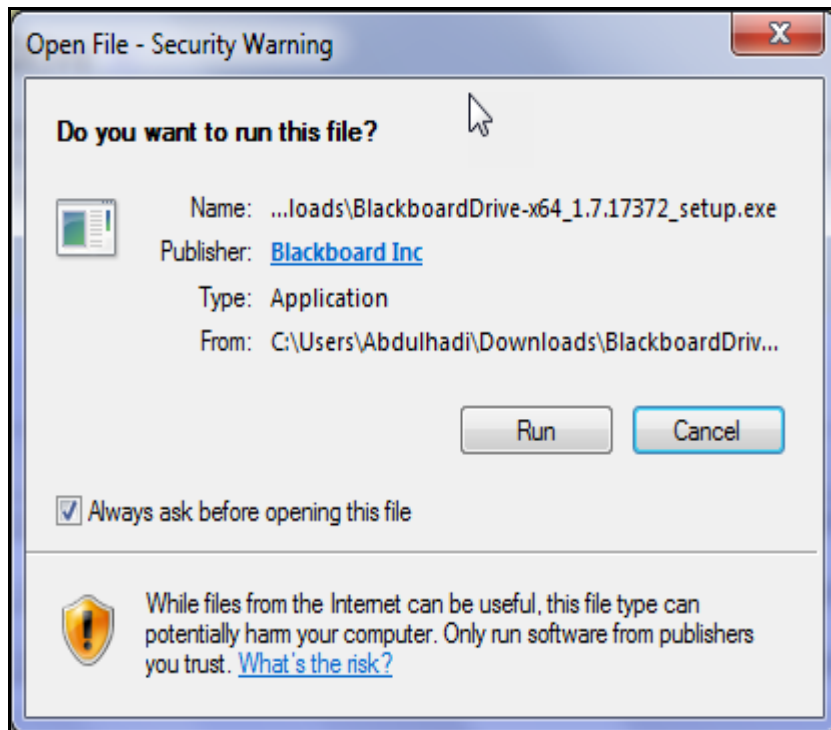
Open File - Security Warning

X

Do you want to run this file?

Name: ...loads\BlackboardDrive-x64_1.7.17372_setup.exe

Publisher: Blackboard Inc

Type: Application

From: C:\Users\Abdulhadi\Downloads\BlackboardDriv...

Run

Cancel

Always ask before opening this file

While files from the Internet can be useful, this file type can potentially harm your computer. Only run software from publishers you trust. What's the risk?